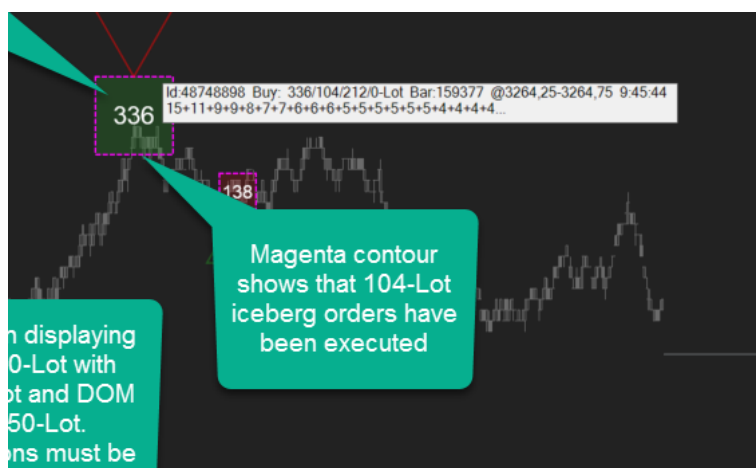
336

Id:48748898 Buy: 336/104/212/0-Lot Bar:159377 @3264,25-3264,75 9:45:44
15+11+9+9+8+7+7+6+6+6+5+5+5+5+5+5+4+4+4+4...

138

Magenta contour shows that 104-Lot iceberg orders have been executed

n displaying
0-Lot with
ot and DOM
50-Lot.
ons must be